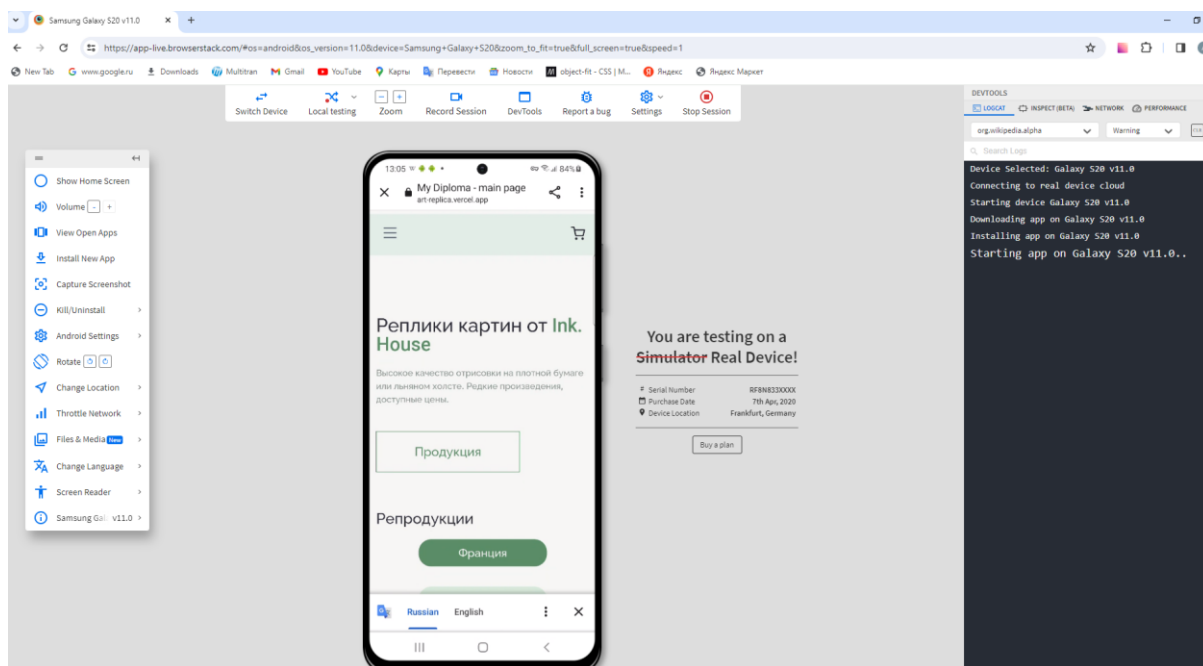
Samsung Galaxy S20 v11.0 × +

https://app-live.browserstack.com/#os=android&os_version=11.0&device=Samsung+Galaxy+S20&zoom_to_fit=true&full_screen=true&speed=1

New Tab www.google.ru Downloads Multitran Gmail YouTube Карты Перевести Новости object-fit - CSS | M... Яндекс Яндекс Маркет

Switch Device Local testing Zoom Record Session DevTools Report a bug Settings Stop Session

Show Home Screen
Volume - +
View Open Apps
Install New App
Capture Screenshot
Kill/Uninstall
Android Settings
Rotate
Change Location
Throttle Network
Files & Media New
Change Language
Screen Reader
Samsung Gal v11.0

13:05 84%
My Diploma - main page
art-replica.vercel.app

Реплики картин от Ink. House

Высокое качество отрисовки на плотной бумаге или льняном холсте. Редкие произведения, доступные цены.

Продукция

Репродукции

Франция

Russian English

You are testing on a Simulator Real Device!

Serial Number RF8N833XXXX
Purchase Date 7th Apr, 2020
Device Location Frankfurt, Germany

Buy a plan

DEVTOOLS
LOGCAT INSPECT (BETA) NETWORK PERFORMANCE
org.wikipedia.alpha Warning
Search Logs
Device Selected: Galaxy S20 v11.0
Connecting to real device cloud
Starting device Galaxy S20 v11.0
Downloading app on Galaxy S20 v11.0
Installing app on Galaxy S20 v11.0
Starting app on Galaxy S20 v11.0..